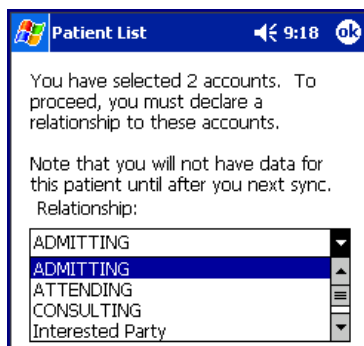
Patient List 9:18 ok

You have selected 2 accounts. To proceed, you must declare a relationship to these accounts.

Note that you will not have data for this patient until after you next sync.
Relationship:

ADMITTING
ADMITTING
ATTENDING
CONSULTING
Interested Party